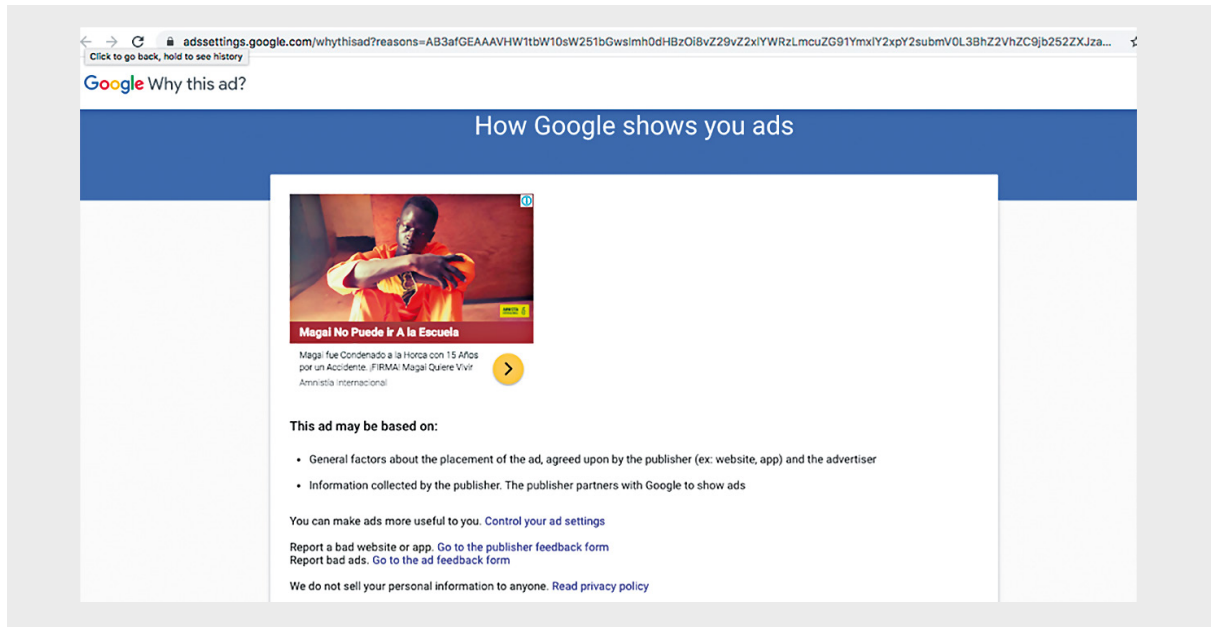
adssettings.google.com/whythisad?reasons=AB3afGEAAAVHW1tbW10sW251bGwsImh0dHBzOi8vZ29vZ2xlYWRzLmcuZG91YmxlY2xpY2submV0L3BhZ2VhZC9jb252ZXJza...

Click to go back, hold to see history

Google Why this ad?

How Google shows you ads

Magai No Puede Ir A la Escuela

Magai fue Condenado a la Horca con 15 Años por un Accidente. ¡FIRMA! Magai Quiere Vivir

Amnistía Internacional

This ad may be based on:

- General factors about the placement of the ad, agreed upon by the publisher (ex: website, app) and the advertiser
- Information collected by the publisher. The publisher partners with Google to show ads

You can make ads more useful to you. Control your ad settings

Report a bad website or app. Go to the publisher feedback form
Report bad ads. Go to the ad feedback form

We do not sell your personal information to anyone. Read privacy policy